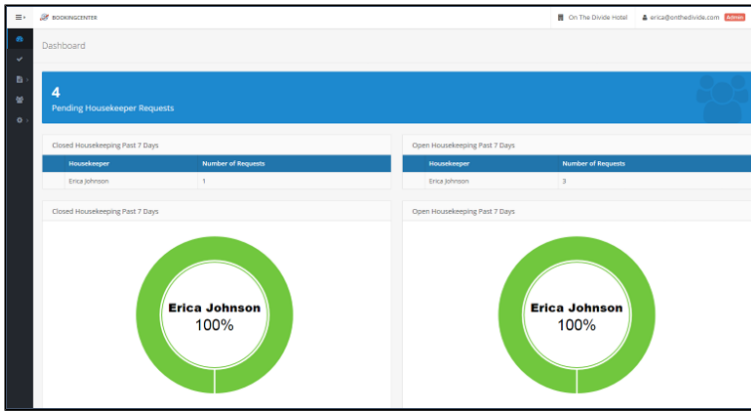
BOOKINGCENTER

On The Divide Hotel

erica@onthedivide.com Admin

Dashboard

4

Pending Housekeeper Requests

Closed Housekeeping Past 7 Days

| | Housekeeper | Number of Requests |
|---|---|---|
| | Erica Johnson | 1 |

Open Housekeeping Past 7 Days

| | Housekeeper | Number of Requests |
|---|---|---|
| | Erica Johnson | 3 |

Closed Housekeeping Past 7 Days

Erica Johnson
100%

Open Housekeeping Past 7 Days

Erica Johnson
100%